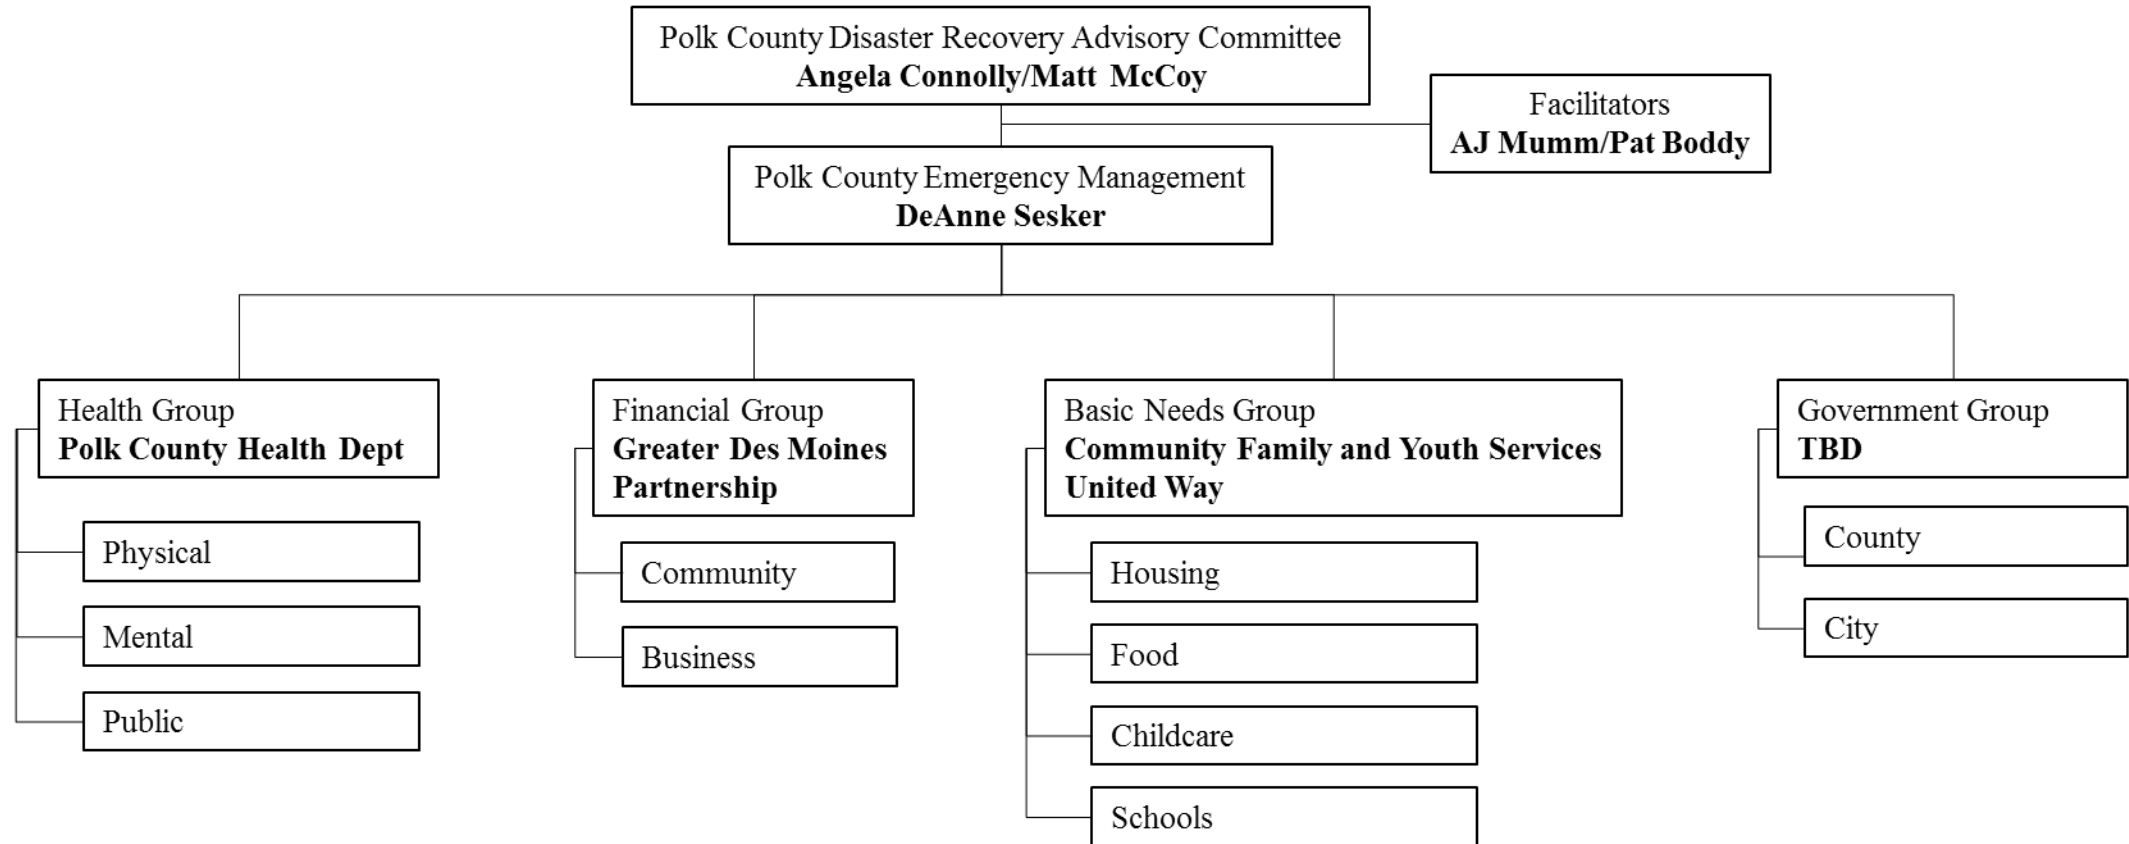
Polk County Disaster Recovery Advisory Committee
Angela Connolly/Matt McCoy

Facilitators
AJ Mumm/Pat Boddy

Polk County Emergency Management
DeAnne Sesker

Health Group
Polk County Health Dept

Physical

Mental

Public

Financial Group
Greater Des Moines Partnership

Community

Business

Basic Needs Group
Community Family and Youth Services
United Way

Housing

Food

Childcare

Schools

Government Group
TBD

County

City